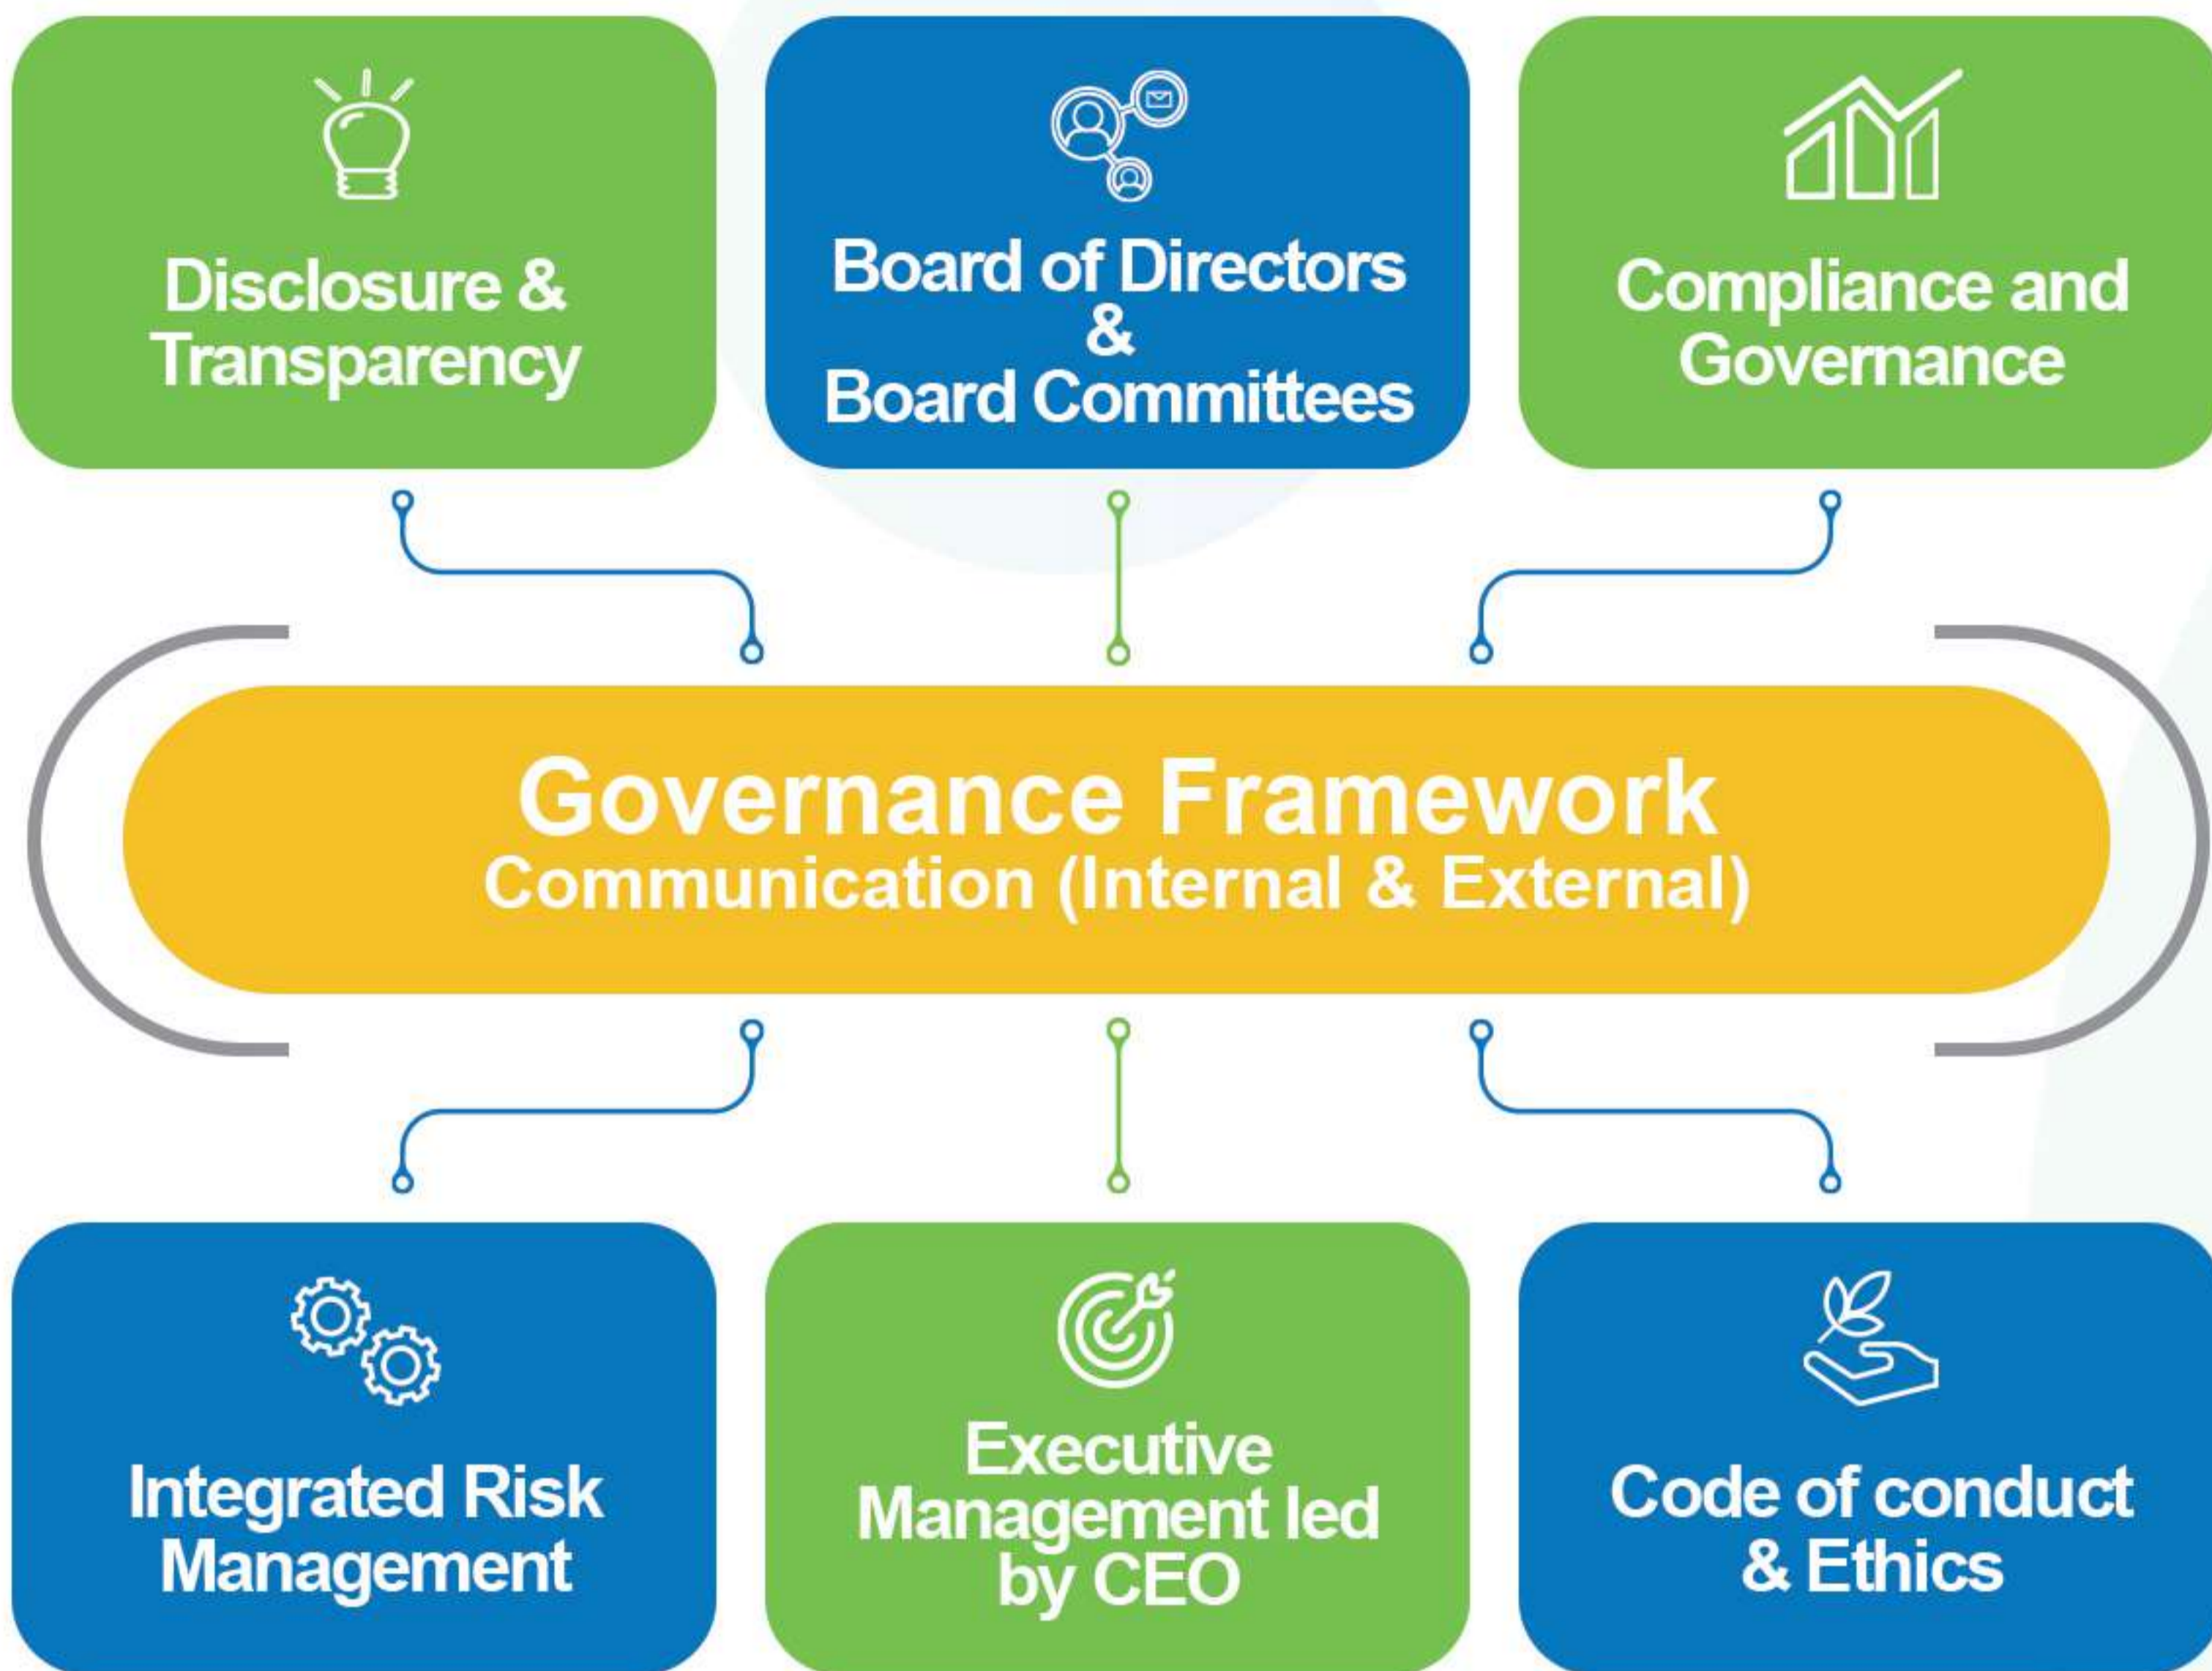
Disclosure & Transparency

Board of Directors & Board Committees

Compliance and Governance

Governance Framework
Communication (Internal & External)

Integrated Risk Management

Executive Management led by CEO

Code of conduct & Ethics